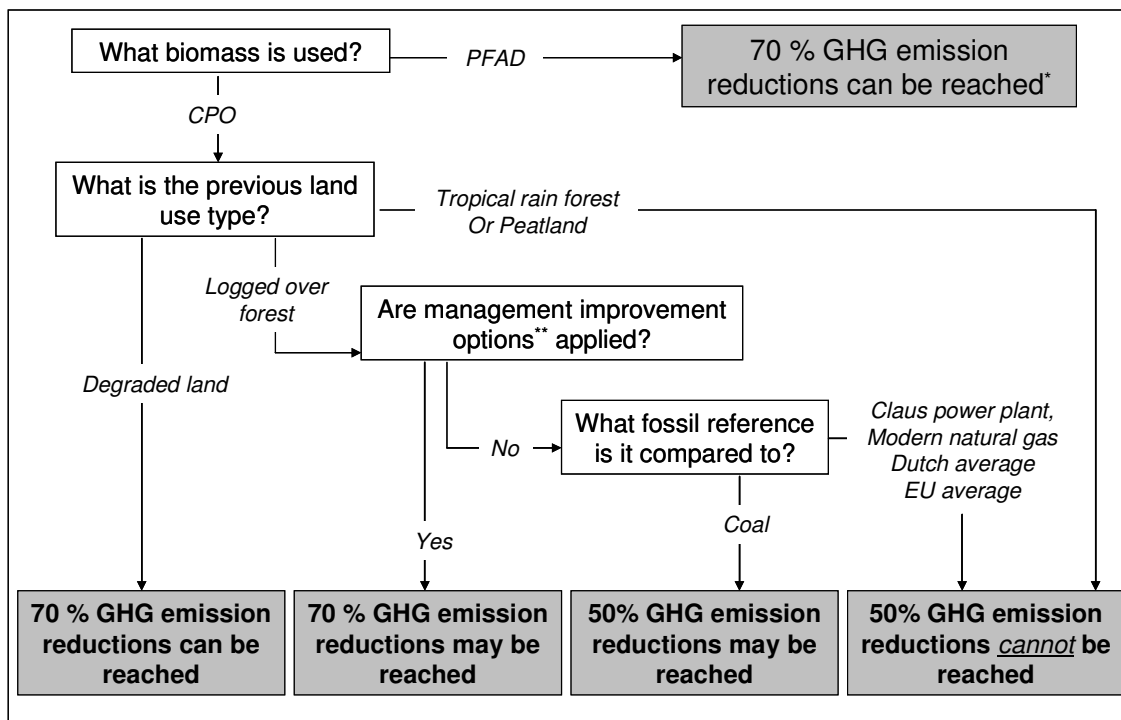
What biomass is used?

PFAD

70 % GHG emission reductions can be reached*

CPO

What is the previous land use type?

Tropical rain forest Or Peatland

Logged over forest

Are management improvement options** applied?

Degraded land

No

What fossil reference is it compared to?

Claus power plant, Modern natural gas Dutch average EU average

Yes

Coal

70 % GHG emission reductions can be reached

70 % GHG emission reductions may be reached

50% GHG emission reductions may be reached

50% GHG emission reductions cannot be reached